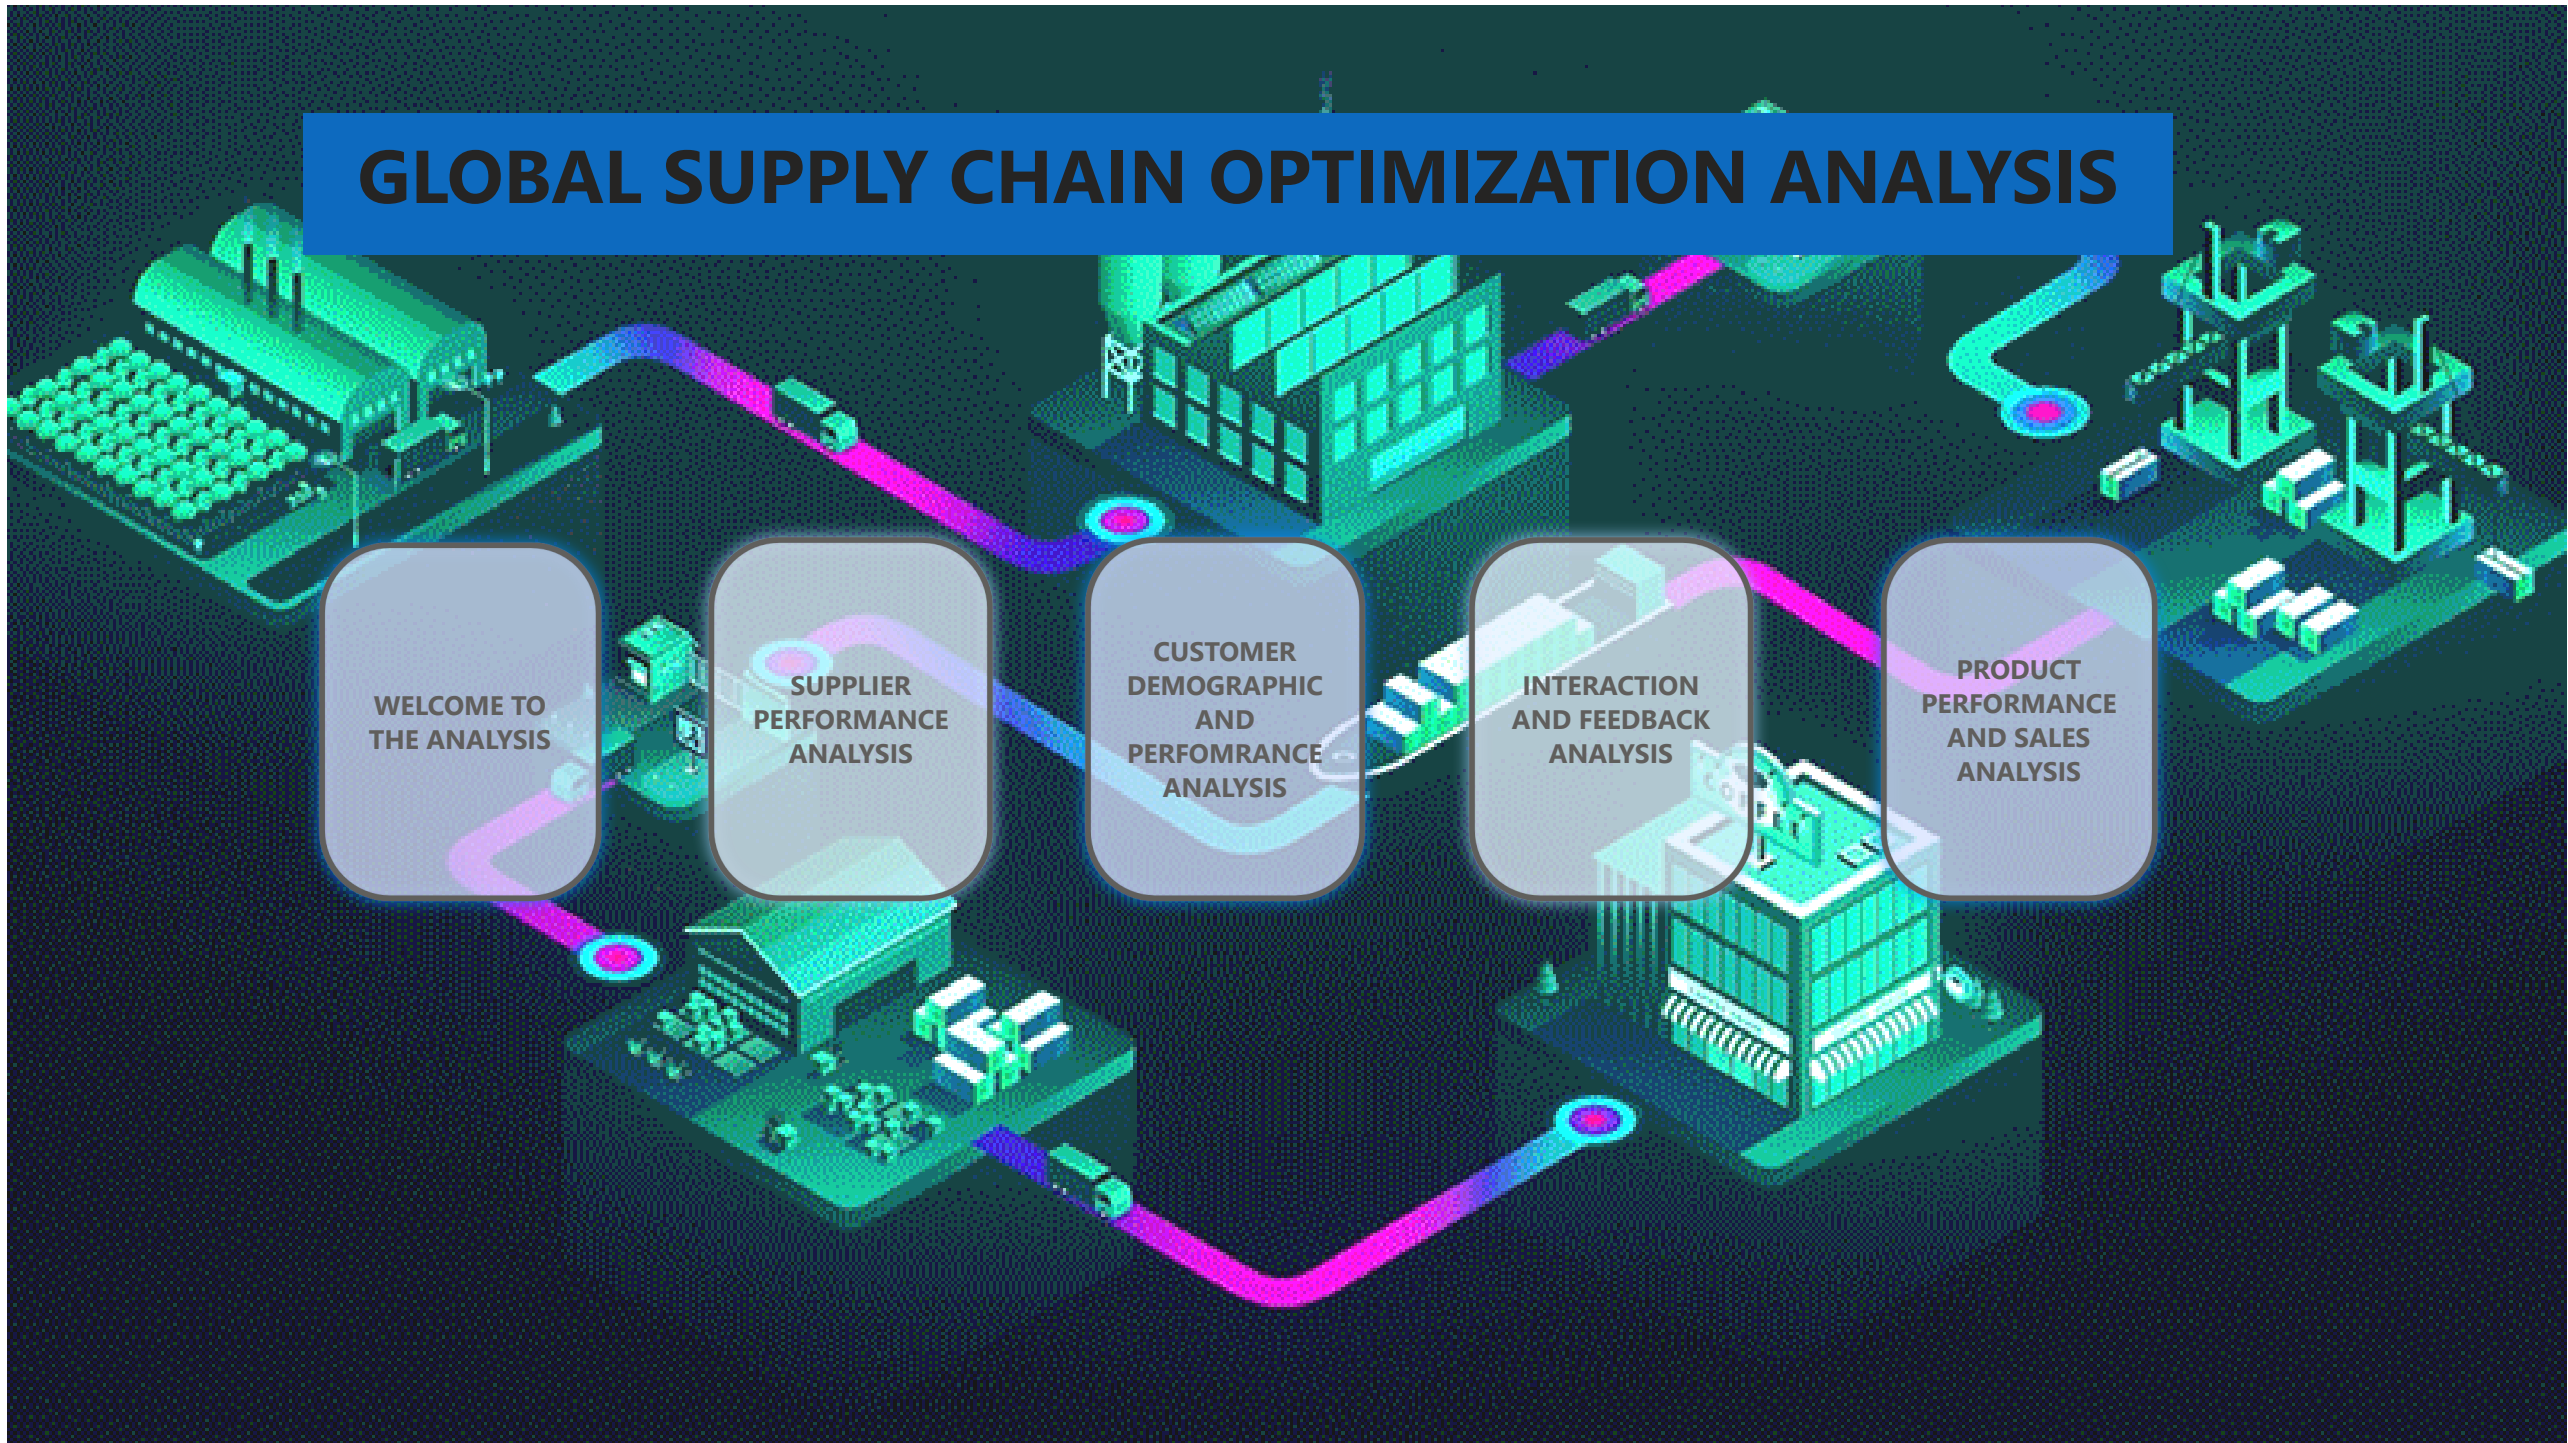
GLOBAL SUPPLY CHAIN OPTIMIZATION ANALYSIS

WELCOME TO THE ANALYSIS

SUPPLIER PERFORMANCE ANALYSIS

CUSTOMER DEMOGRAPHIC AND PERFOMRANCE ANALYSIS

INTERACTION AND FEEDBACK ANALYSIS

PRODUCT PERFORMANCE AND SALES ANALYSIS